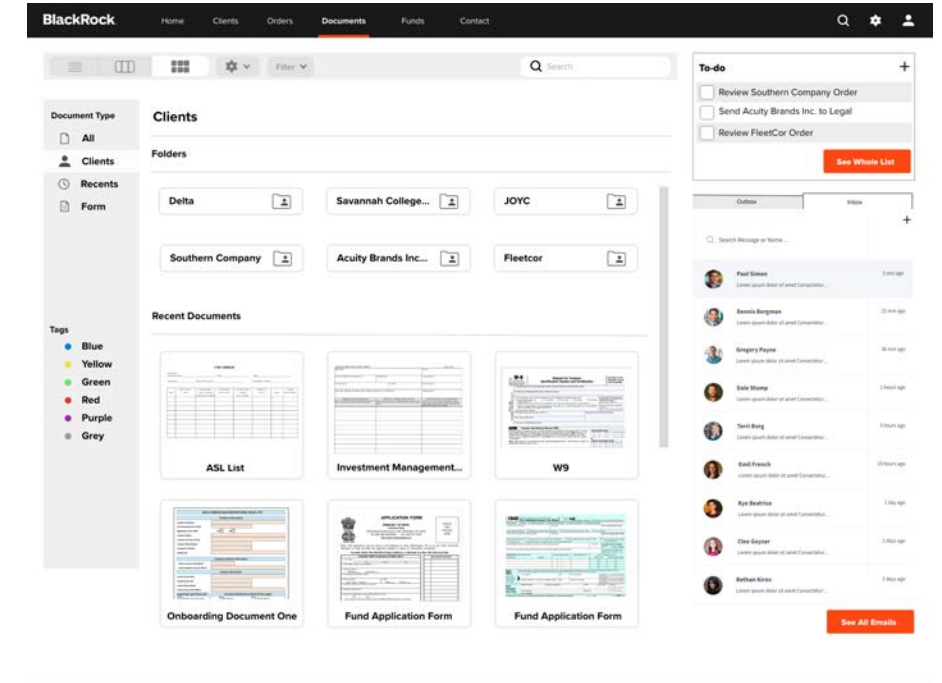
BlackRock
Home
Clients
Orders
Documents
Funds
Contact

Filter
Search

Document Type
All
Clients
Recents
Form

Tags
Blue
Yellow
Green
Red
Purple
Grey

Clients

Folders

Delta
Savannah College...
JOYC
Southern Company
Acuity Brands Inc...
Fleetcor

Recent Documents

ASL List
Investment Management...
W9
Onboarding Document One
Fund Application Form
Fund Application Form

To-do
Review Southern Company Order
Send Acuity Brands Inc. to Legal
Review FleetCor Order
See Whole List

Outbox
Inbox
+
Search Message or Name...

Paul Simon
Lorem ipsum dolor sit amet Consectetur...
5 min ago

Dennis Bergman
Lorem ipsum dolor sit amet Consectetur...
22 min ago

Gregory Payne
Lorem ipsum dolor sit amet Consectetur...
36 min ago

Dale Stump
Lorem ipsum dolor sit amet Consectetur...
1 hours ago

Terri Burg
Lorem ipsum dolor sit amet Consectetur...
3 hours ago

Emil French
Lorem ipsum dolor sit amet Consectetur...
15 hours ago

Kye Beatrice
Lorem ipsum dolor sit amet Consectetur...
1 day ago

Cleo Guyzar
Lorem ipsum dolor sit amet Consectetur...
3 days ago

Bethan Kirev
Lorem ipsum dolor sit amet Consectetur...
3 days ago

See All Emails